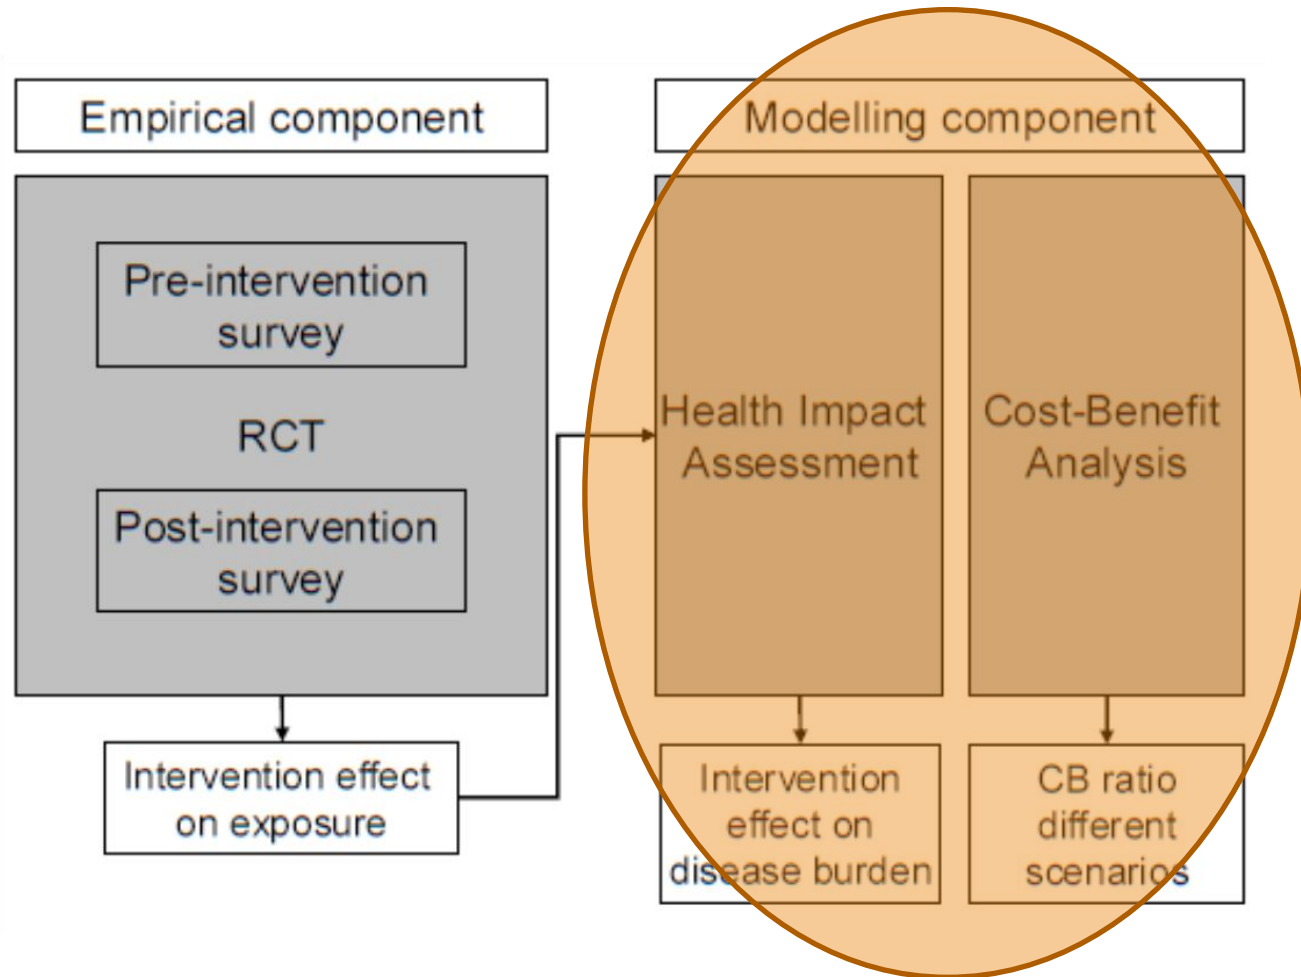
Empirical component

Pre-intervention survey

RCT

Post-intervention survey

Intervention effect on exposure

Modelling component

Health Impact Assessment

Cost-Benefit Analysis

Intervention effect on disease burden

CB ratio different scenarios